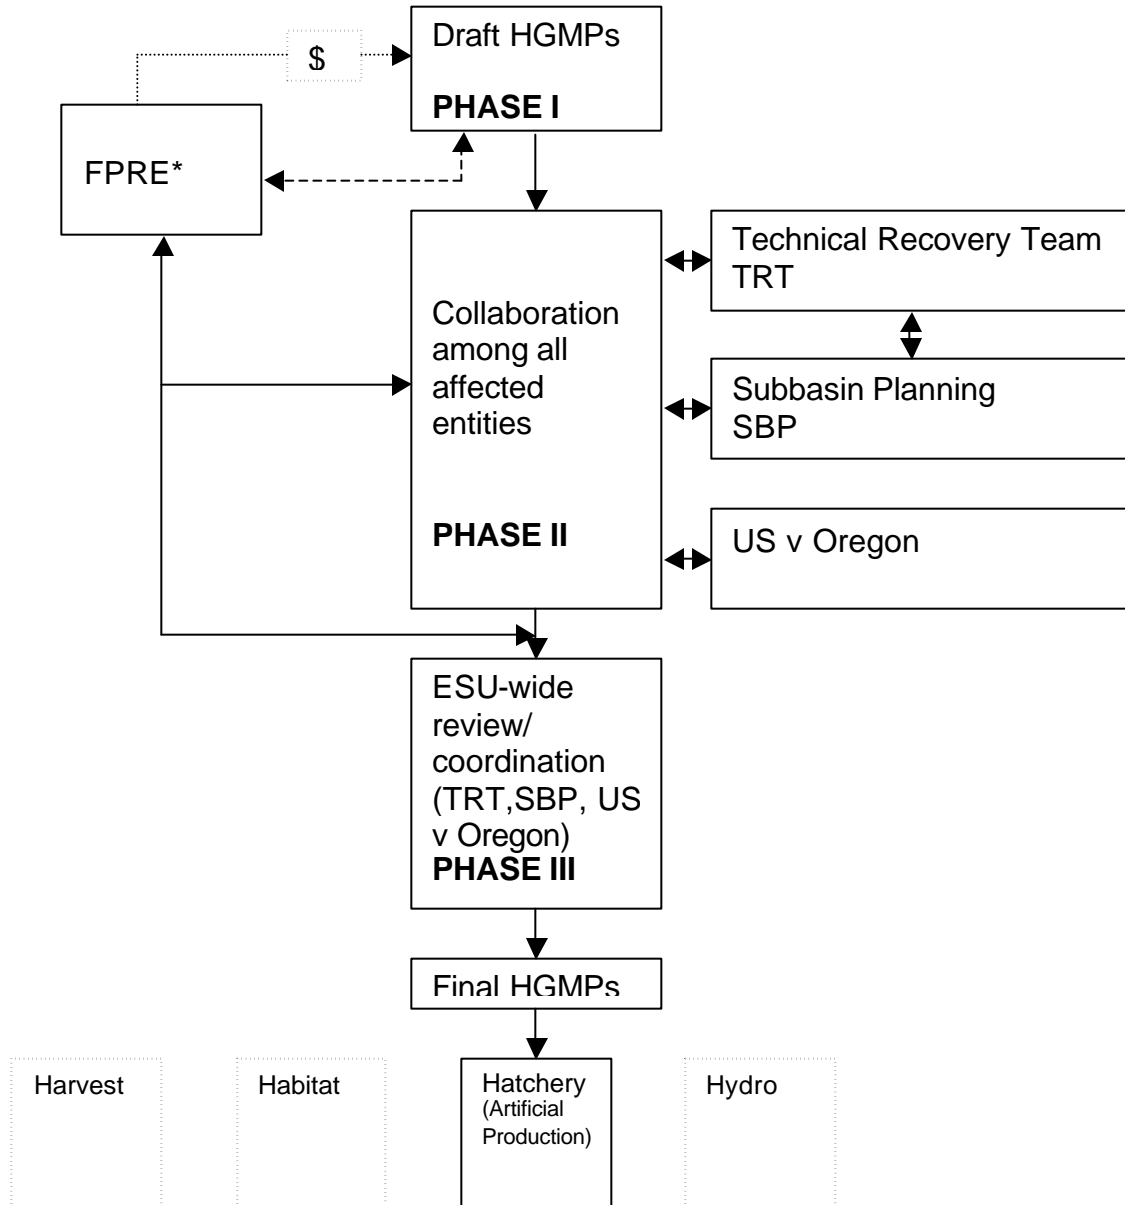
$

Draft HGMPs

**PHASE I**

FPRE*

Collaboration among all affected entities

**PHASE II**

Technical Recovery Team TRT

Subbasin Planning SBP

US v Oregon

ESU-wide review/ coordination (TRT,SBP, US v Oregon)
**PHASE III**

Final HGMPs

Harvest

Habitat

Hatchery (Artificial Production)

Hydro